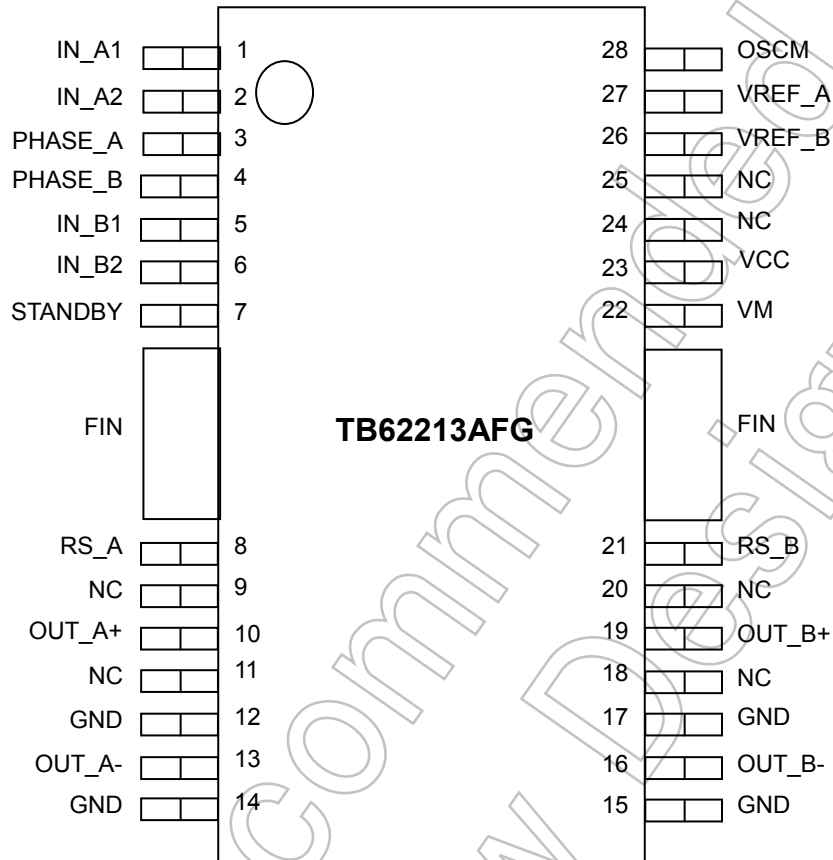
IN_A1 1
IN_A2 2
PHASE_A 3
PHASE_B 4
IN_B1 5
IN_B2 6
STANDBY 7
FIN
RS_A 8
NC 9
OUT_A+ 10
NC 11
GND 12
OUT_A- 13
GND 14

TB62213AFG

28 OSCM
27 VREF_A
26 VREF_B
25 NC
24 NC
23 VCC
22 VM
FIN
21 RS_B
20 NC
19 OUT_B+
18 NC
17 GND
16 OUT_B-
15 GND

Not Recommended for New Design